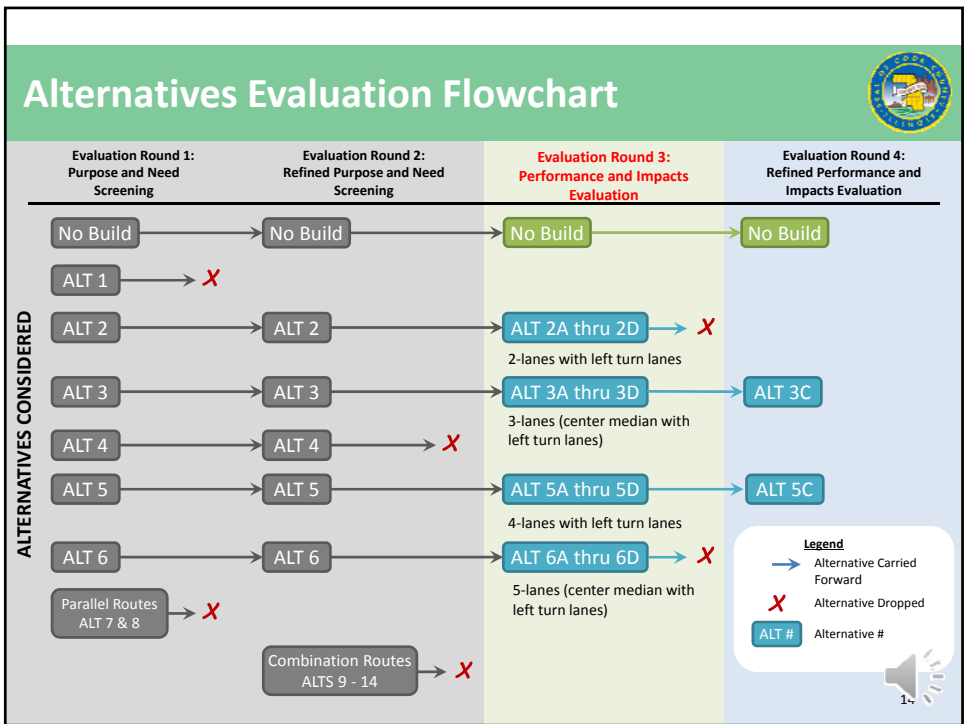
Alternatives Evaluation Flowchart

Evaluation Round 1: Purpose and Need Screening

Evaluation Round 2: Refined Purpose and Need Screening

Evaluation Round 3: Performance and Impacts Evaluation

Evaluation Round 4: Refined Performance and Impacts Evaluation

ALTERNATIVES CONSIDERED

No Build → No Build → No Build → No Build

ALT 1 → ✗

ALT 2 → ALT 2 → ALT 2A thru 2D → ✗

2-lanes with left turn lanes

ALT 3 → ALT 3 → ALT 3A thru 3D → ALT 3C

3-lanes (center median with left turn lanes)

ALT 4 → ALT 4 → ✗

ALT 5 → ALT 5 → ALT 5A thru 5D → ALT 5C

4-lanes with left turn lanes

ALT 6 → ALT 6 → ALT 6A thru 6D → ✗

5-lanes (center median with left turn lanes)

Parallel Routes ALT 7 & 8 → ✗

Combination Routes ALTS 9 - 14 → ✗

Legend
Alternative Carried Forward
✗ Alternative Dropped
ALT # Alternative #

14